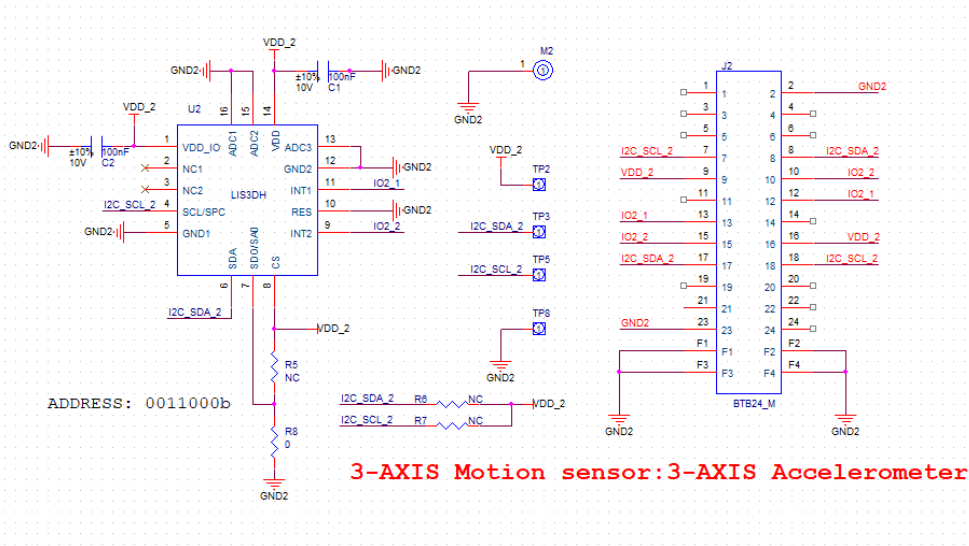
VDD_2
GND2
±10%
10V
100nF
C1
GND2
M2
1
GND2
J2

VDD_2
U2
16
15
14
ADC1
ADC2
VDD
GND2
±10%
10V
100nF
C2
1
VDD_IO
2
NC1
3
NC2
4
SCL/SPC
5
GND1
I2C_SCL_2
GND2
LIS3DH
ADC3
13
GND2
12
GND2
INT1
11
IO2_1
RES
10
GND2
INT2
9
IO2_2
SDA
SDO/SA0
CS
6
7
8
I2C_SDA_2
VDD_2
R5
NC
R8
0
GND2

ADDRESS: 0011000b

VDD_2
TP2
TP3
I2C_SDA_2
TP5
I2C_SCL_2
TP8
GND2

I2C_SDA_2
R6
NC
VDD_2
I2C_SCL_2
R7
NC

| | | | | | |
|---|---|---|---|---|---|
| | 1 | 1 | 2 | 2 | GND2 |
| | 3 | 3 | 4 | 4 | |
| | 5 | 5 | 6 | 6 | |
| I2C_SCL_2 | 7 | 7 | 8 | 8 | I2C_SDA_2 |
| VDD_2 | 9 | 9 | 10 | 10 | IO2_2 |
| | 11 | 11 | 12 | 12 | IO2_1 |
| IO2_1 | 13 | 13 | 14 | 14 | |
| IO2_2 | 15 | 15 | 16 | 16 | VDD_2 |
| I2C_SDA_2 | 17 | 17 | 18 | 18 | I2C_SCL_2 |
| | 19 | 19 | 20 | 20 | |
| | 21 | 21 | 22 | 22 | |
| GND2 | 23 | 23 | 24 | 24 | |
| | F1 | F1 | F2 | F2 | |
| | F3 | F3 | F4 | F4 | |

BTB24_M
GND2
GND2

3-AXIS Motion sensor:3-AXIS Accelerometer